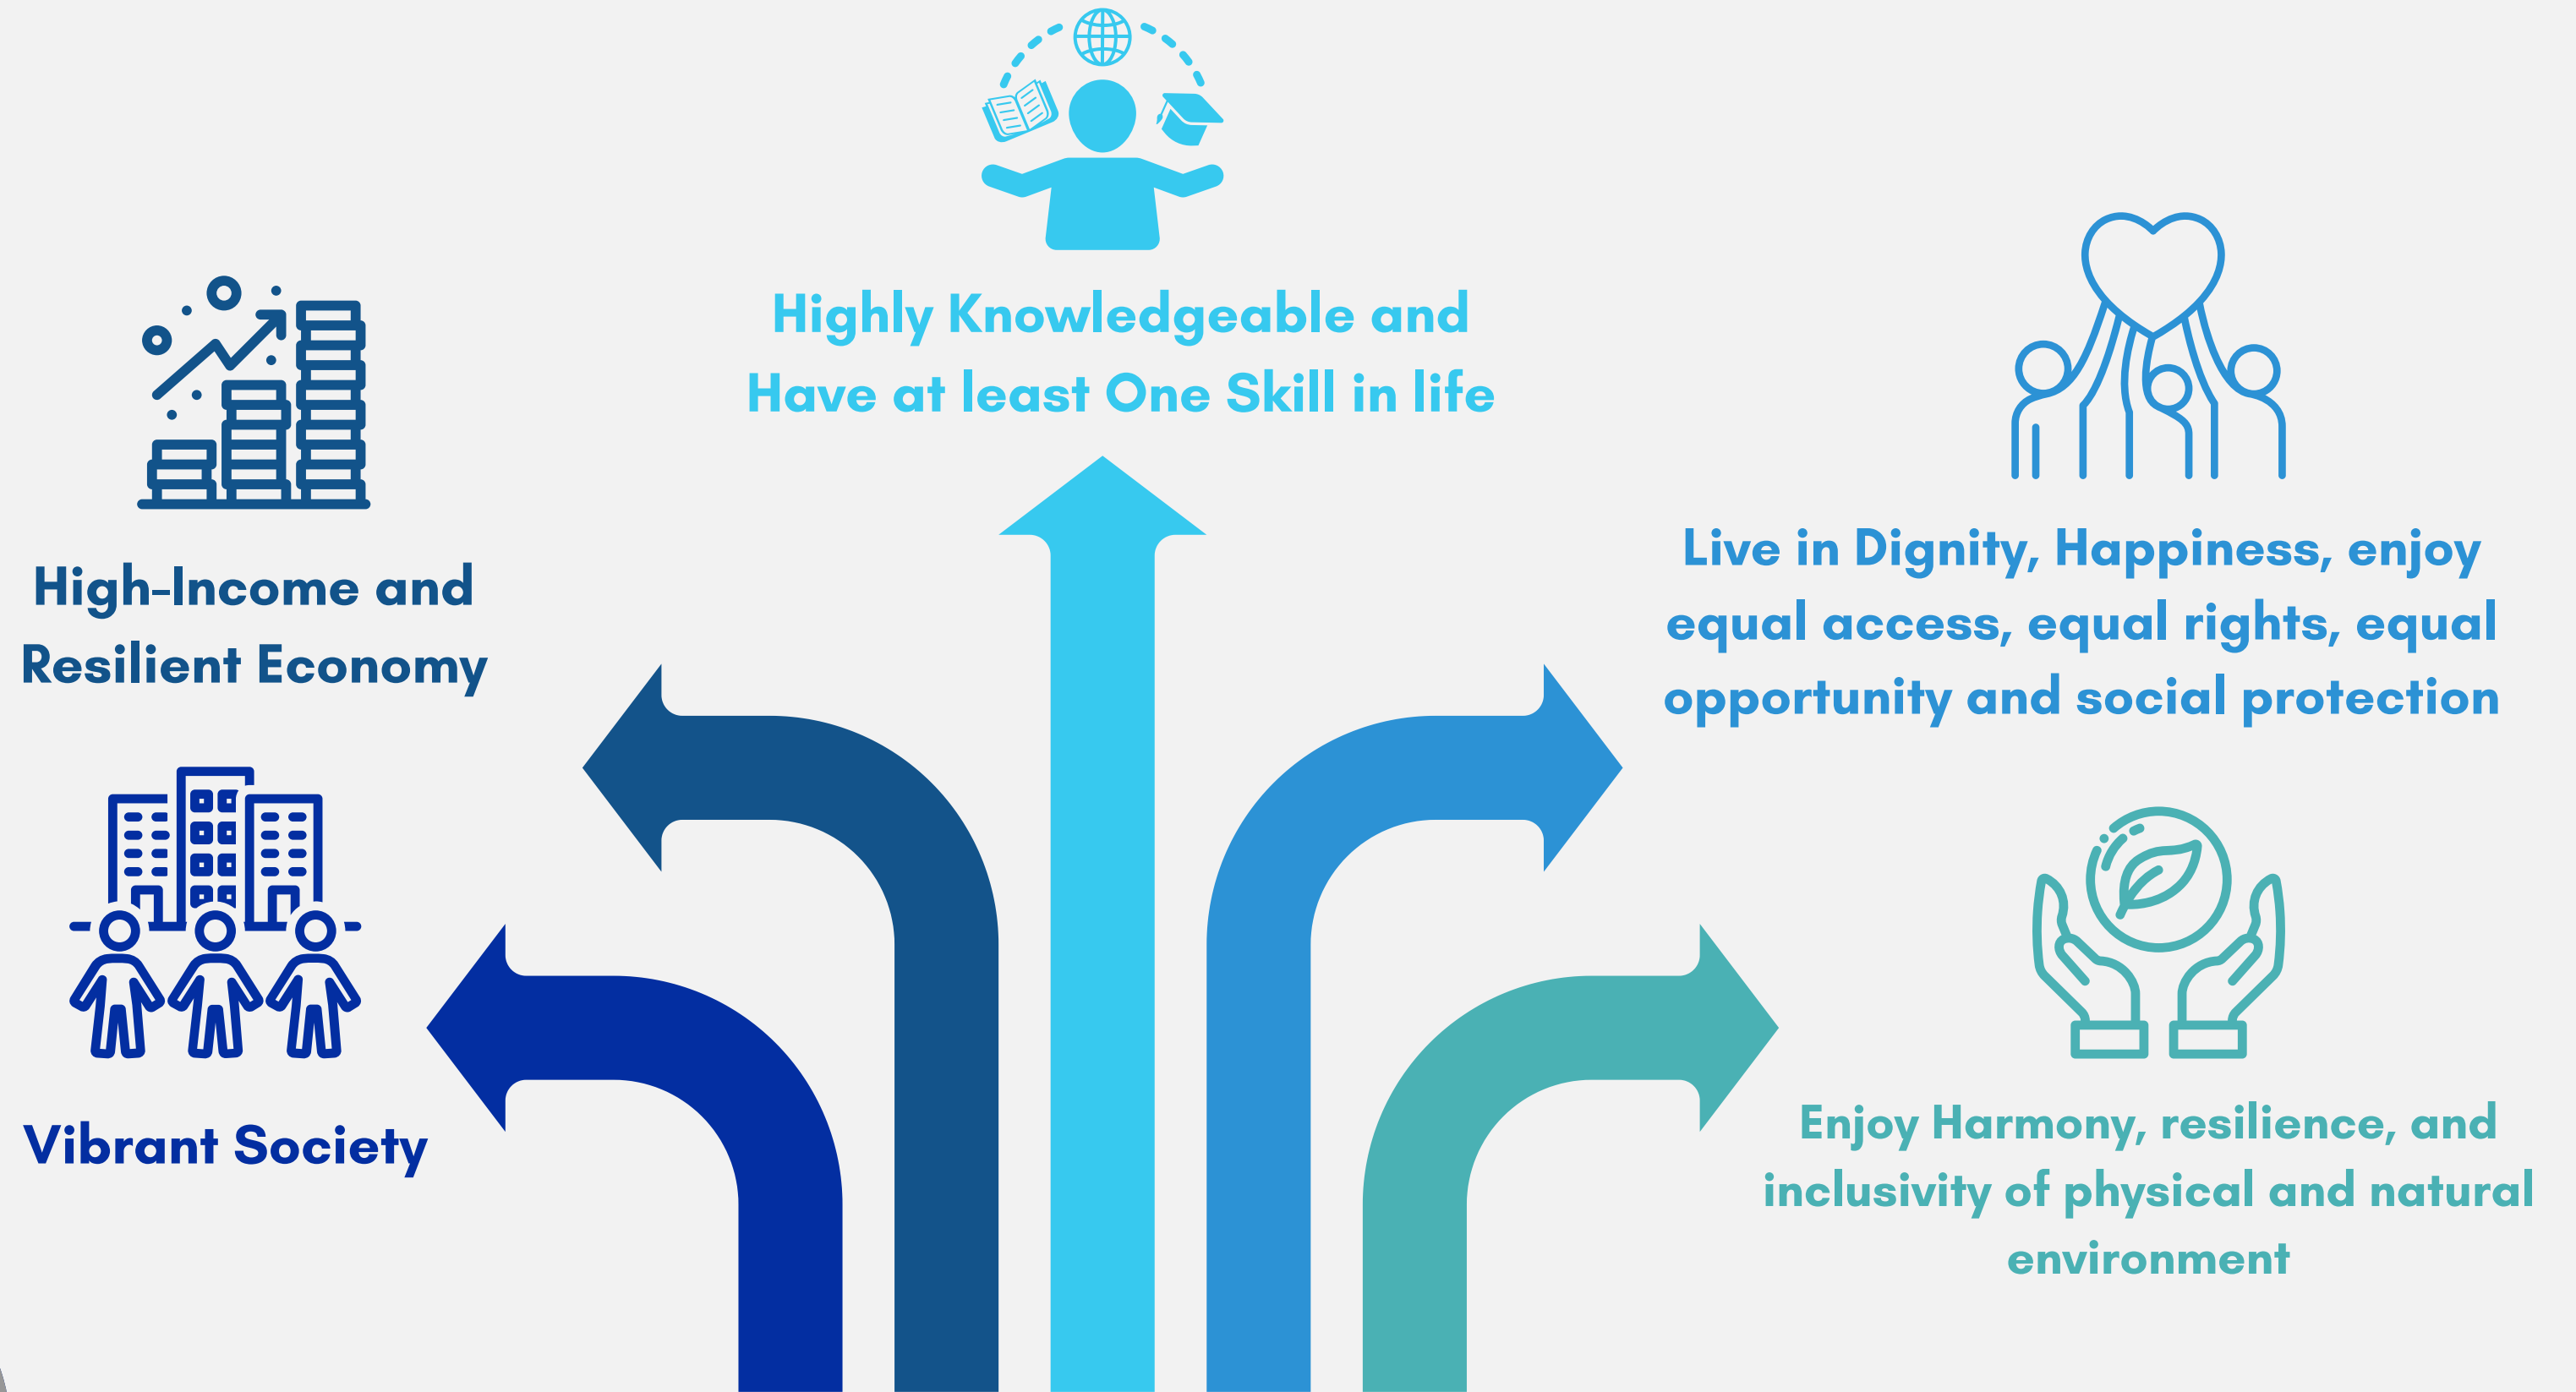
Highly Knowledgeable and Have at least One Skill in life

High-Income and Resilient Economy

Live in Dignity, Happiness, enjoy equal access, equal rights, equal opportunity and social protection

Vibrant Society

Enjoy Harmony, resilience, and inclusivity of physical and natural environment